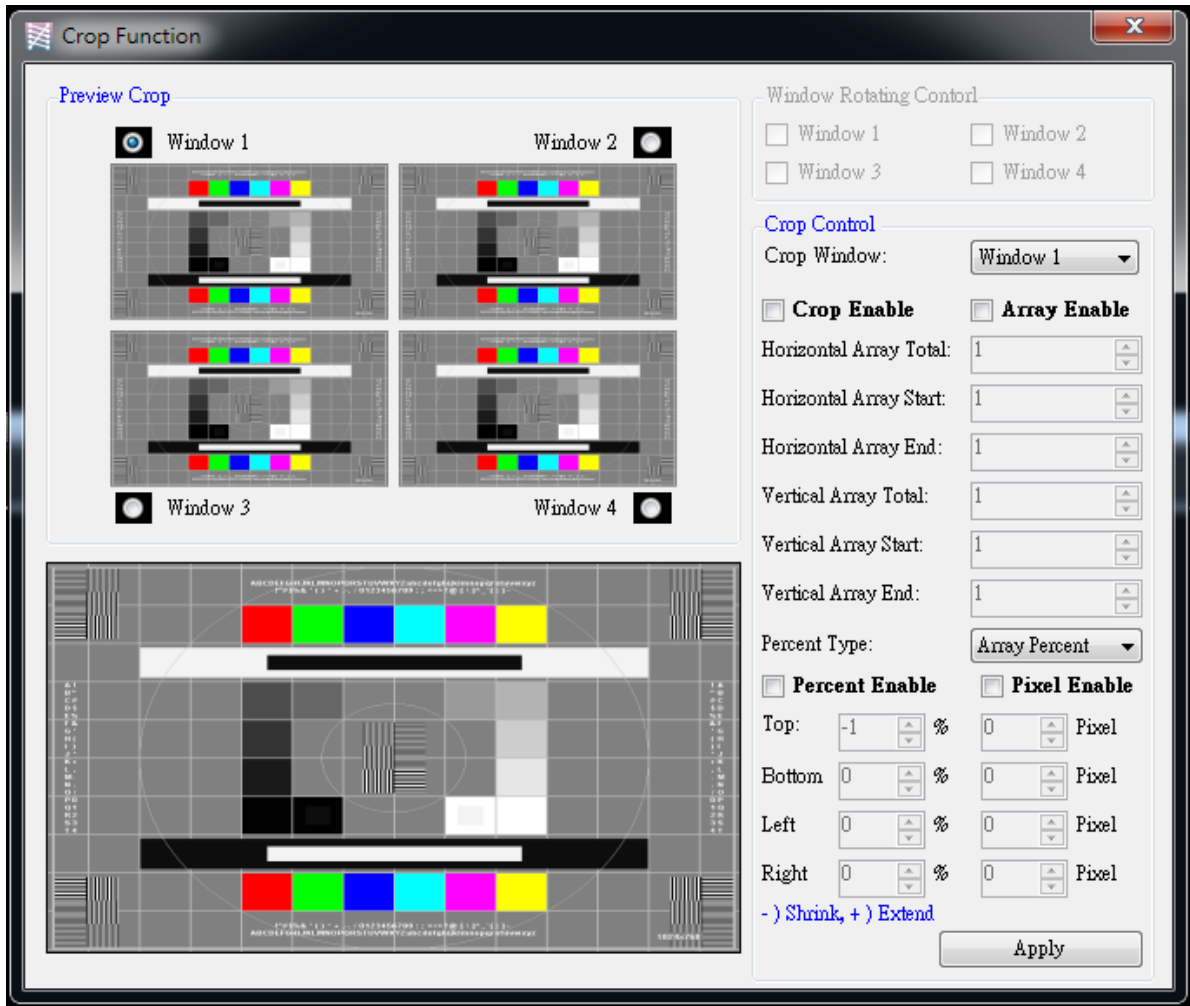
Crop Function

Preview Crop

Window 1

Window 2

Window 3

Window 4

ABCDEFGHIJKLMNOPQRSTUVWXYZabcdefghijklmnopqrstuvwxyz

1024x768

Window Rotating Contorl

Window 1

Window 2

Window 3

Window 4

Crop Control

Crop Window: Window 1

Crop Enable

Array Enable

Horizontal Array Total: 1

Horizontal Array Start: 1

Horizontal Array End: 1

Vertical Array Total: 1

Vertical Array Start: 1

Vertical Array End: 1

Percent Type: Array Percent

Percent Enable

Pixel Enable

Top: -1 % 0 Pixel

Bottom 0 % 0 Pixel

Left 0 % 0 Pixel

Right 0 % 0 Pixel

- ) Shrink, + ) Extend

Apply